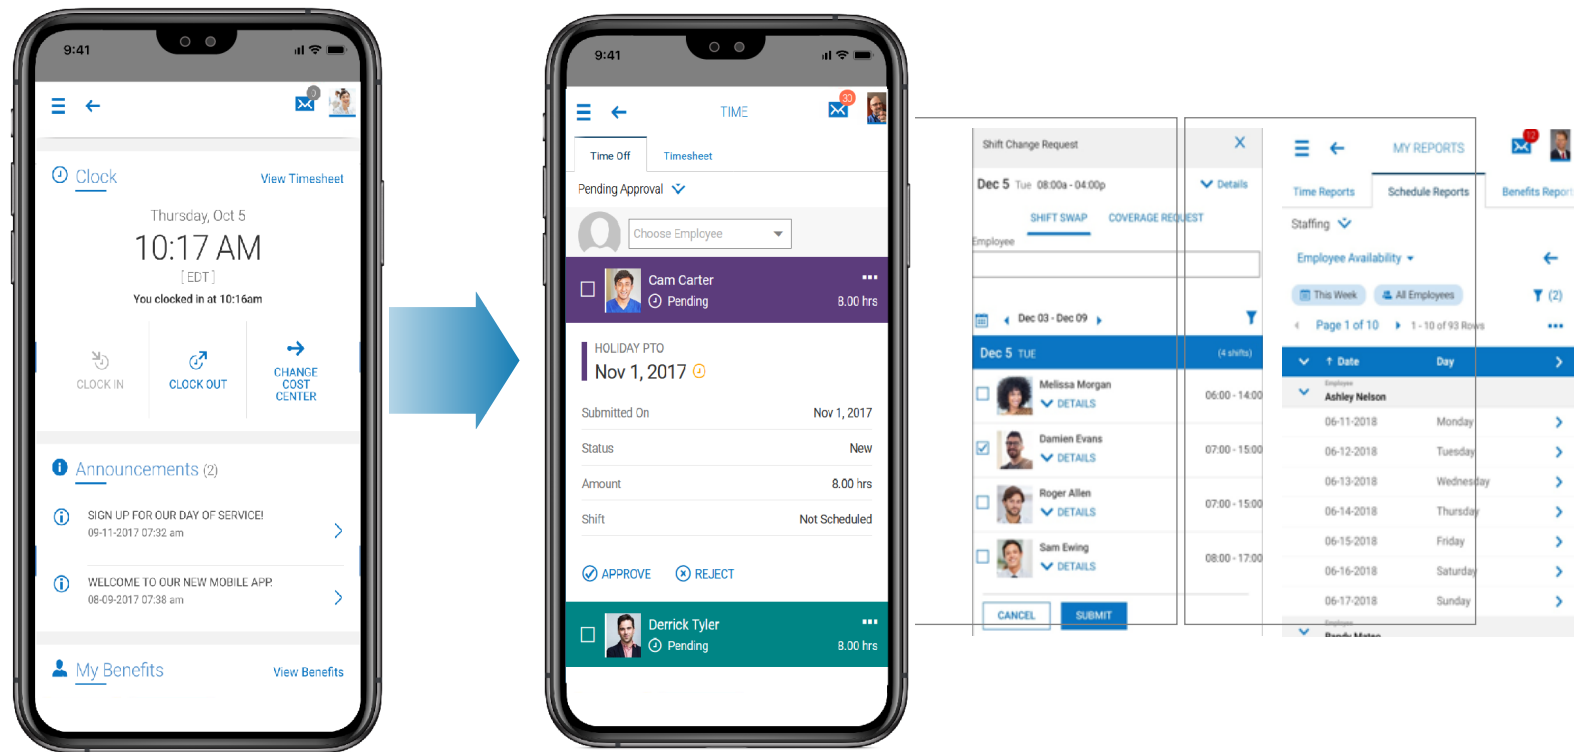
9:41

Clock
View Timesheet
Thursday, Oct 5
10:17 AM
[ EDT ]
You clocked in at 10:16am

CLOCK IN
CLOCK OUT
CHANGE COST CENTER

Announcements (2)
SIGN UP FOR OUR DAY OF SERVICE!
09-11-2017 07:32 am
WELCOME TO OUR NEW MOBILE APP
08-09-2017 07:38 am

My Benefits
View Benefits

9:41
TIME
30
Time Off
Timesheet
Pending Approval
Choose Employee
Cam Carter
Pending
8.00 hrs
HOLIDAY PTO
Nov 1, 2017
Submitted On
Nov 1, 2017
Status
New
Amount
8.00 hrs
Shift
Not Scheduled
APPROVE
REJECT
Derrick Tyler
Pending
8.00 hrs

Shift Change Request
Dec 5 Tue 08:00a - 04:00p
Details
SHIFT SWAP
COVERAGE REQUEST
Employee
Dec 03 - Dec 09
Dec 5 TUE
(4 shifts)
Melissa Morgan
DETAILS
06:00 - 14:00
Damien Evans
DETAILS
07:00 - 15:00
Roger Allen
DETAILS
07:00 - 15:00
Sam Ewing
DETAILS
08:00 - 17:00
CANCEL
SUBMIT

MY REPORTS
10
Time Reports
Schedule Reports
Benefits Report
Staffing
Employee Availability
This Week
All Employees
(2)
Page 1 of 10
1 - 10 of 93 Rows
Date
Day
Employee
Ashley Nelson
06-11-2018
Monday
06-12-2018
Tuesday
06-13-2018
Wednesday
06-14-2018
Thursday
06-15-2018
Friday
06-16-2018
Saturday
06-17-2018
Sunday
Employee
Randy Mateo